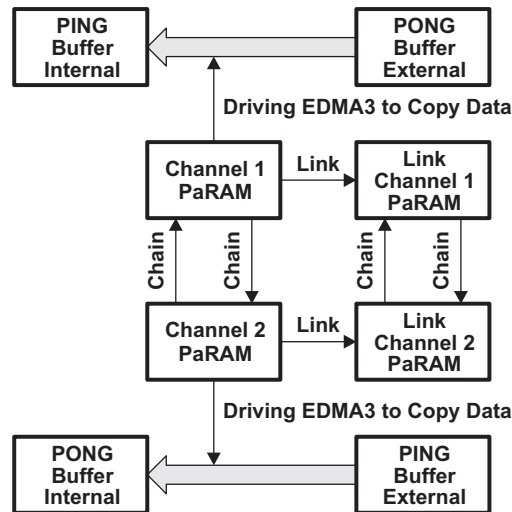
PING Buffer Internal

PONG Buffer External

Driving EDMA3 to Copy Data

Channel 1 PaRAM

Link

Link Channel 1 PaRAM

Chain

Chain

Chain

Chain

Channel 2 PaRAM

Link

Link Channel 2 PaRAM

Driving EDMA3 to Copy Data

PONG Buffer Internal

PING Buffer External